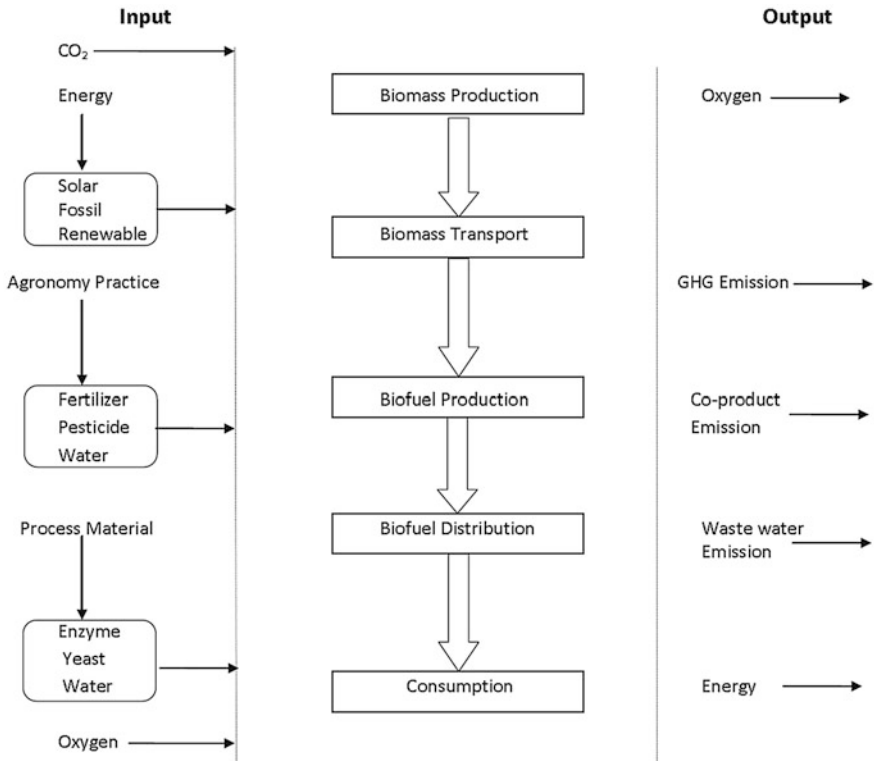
Input

$CO_2$

Energy

Solar
Fossil
Renewable

Agronomy Practice

Fertilizer
Pesticide
Water

Process Material

Enzyme
Yeast
Water

Oxygen

Biomass Production

Biomass Transport

Biofuel Production

Biofuel Distribution

Consumption

Output

Oxygen

GHG Emission

Co-product Emission

Waste water Emission

Energy